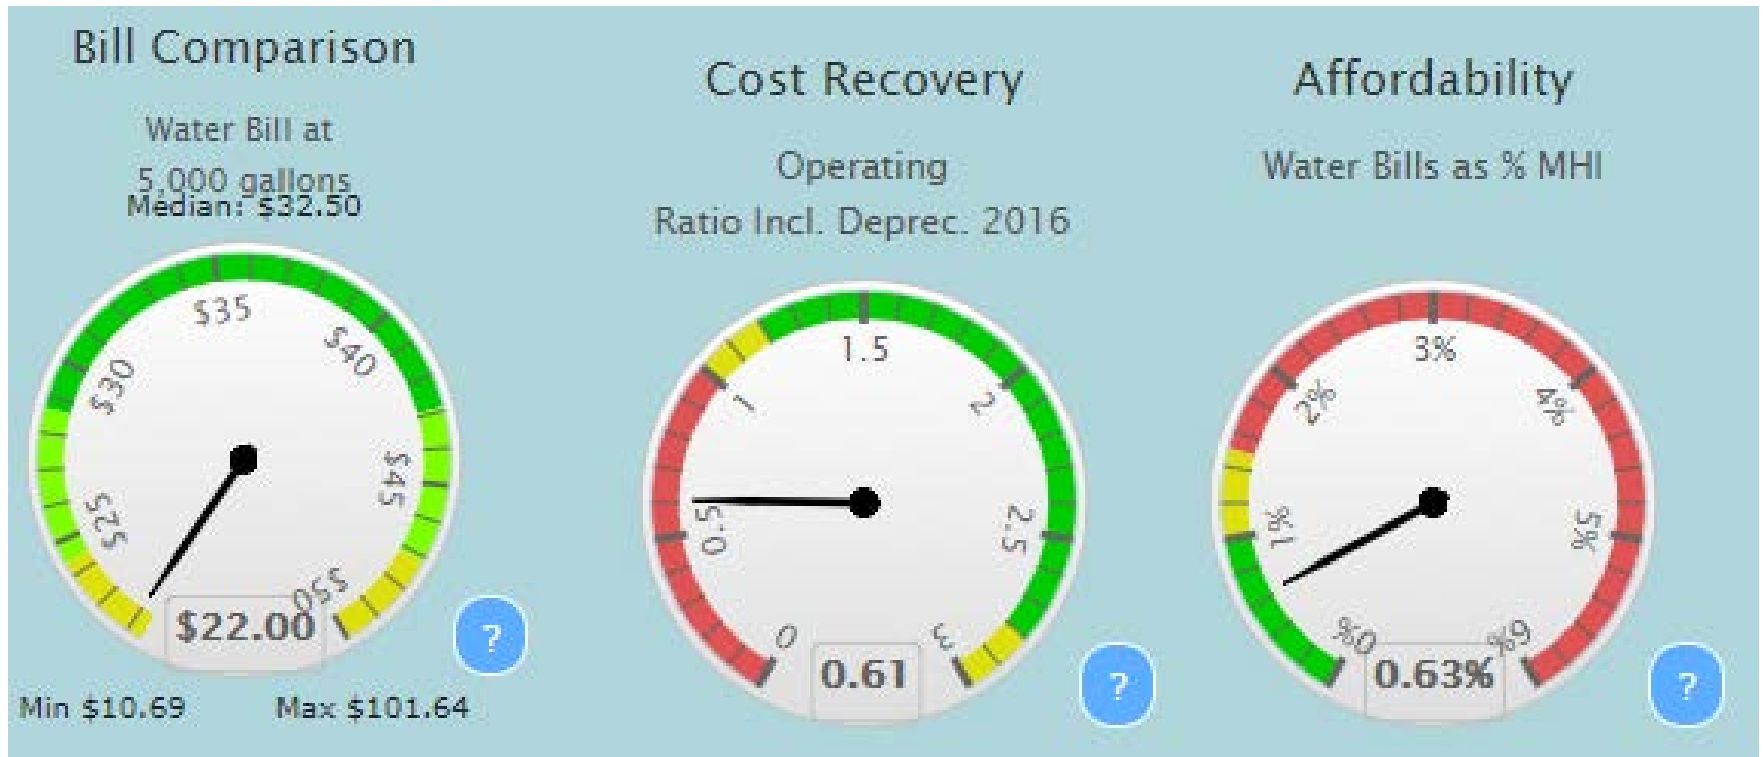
Bill Comparison

Water Bill at
5,000 gallons
Median: \$32.50

\$25
\$30
\$35
\$40
\$45
\$50

\$22.00

?

Min \$10.69
Max \$101.64

Cost Recovery

Operating
Ratio Incl. Deprec. 2016

0
0.5
1
1.5
2
2.5
3

0.61

?

Affordability

Water Bills as % MHI

0%
1%
2%
3%
4%
5%
6%

0.63%

?